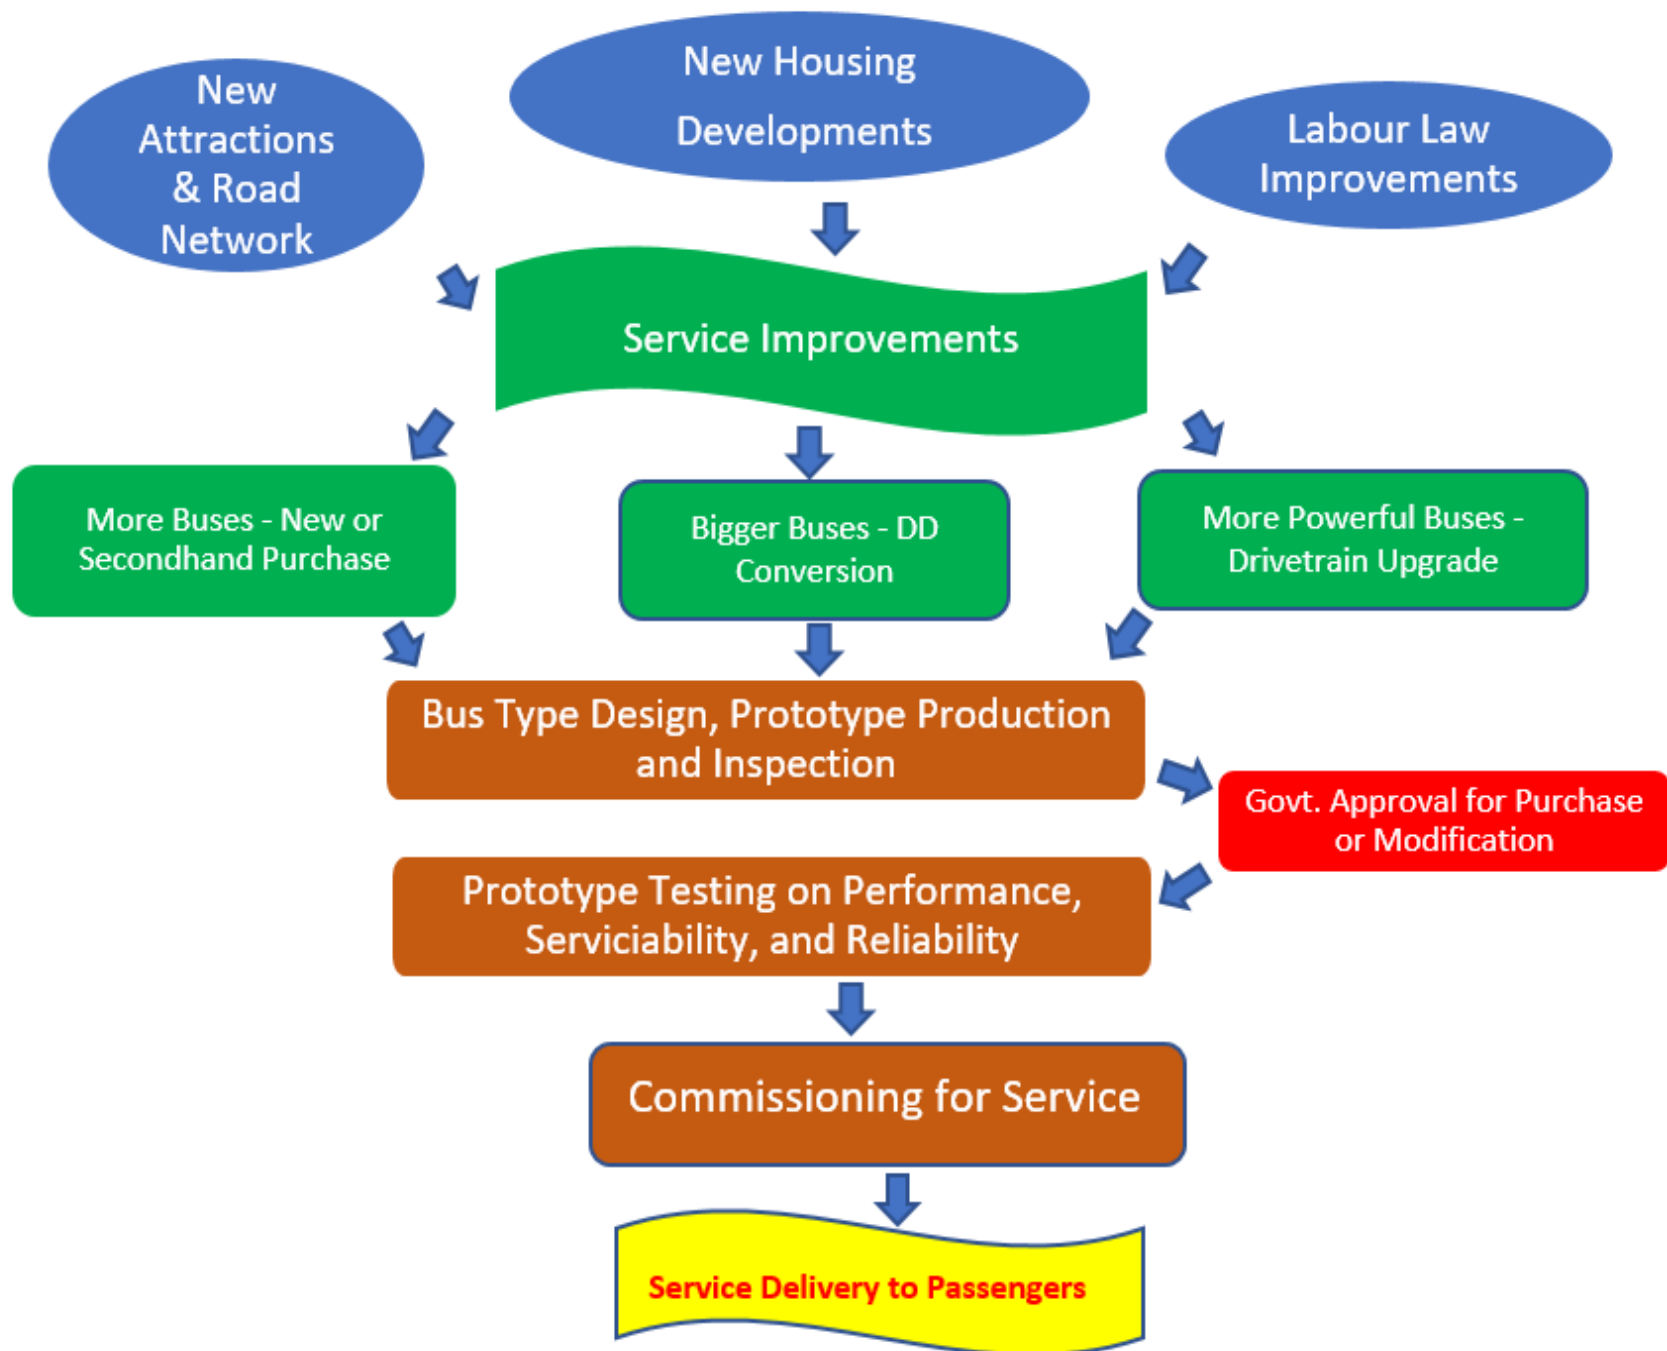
New Attractions & Road Network

New Housing Developments

Labour Law Improvements

Service Improvements

More Buses - New or Secondhand Purchase

Bigger Buses - DD Conversion

More Powerful Buses - Drivetrain Upgrade

Bus Type Design, Prototype Production and Inspection

Govt. Approval for Purchase or Modification

Prototype Testing on Performance, Serviciability, and Reliability

Commissioning for Service

Service Delivery to Passengers